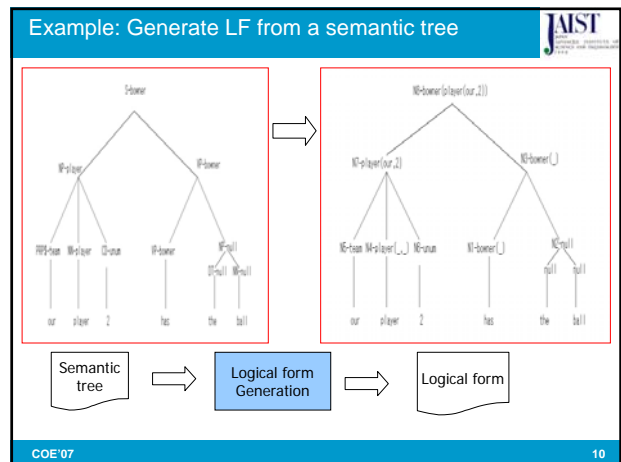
Example: Generate LF from a semantic tree

JAIST

S-bowner

NP-player

VP-bowner

PRP$-team NN-player CD-unum

VB-bowner NP-null

DT-null NN-null

our player 2 has the ball

N0-bowner(player(our,2))

N1-player(our,2)

N1-bowner(_)

N0-team N4-player(_,_) N0-unum

N1-bowner(_)

N0-null

null null

our player 2 has the ball

Semantic tree

Logical form Generation

Logical form

COE'07

10